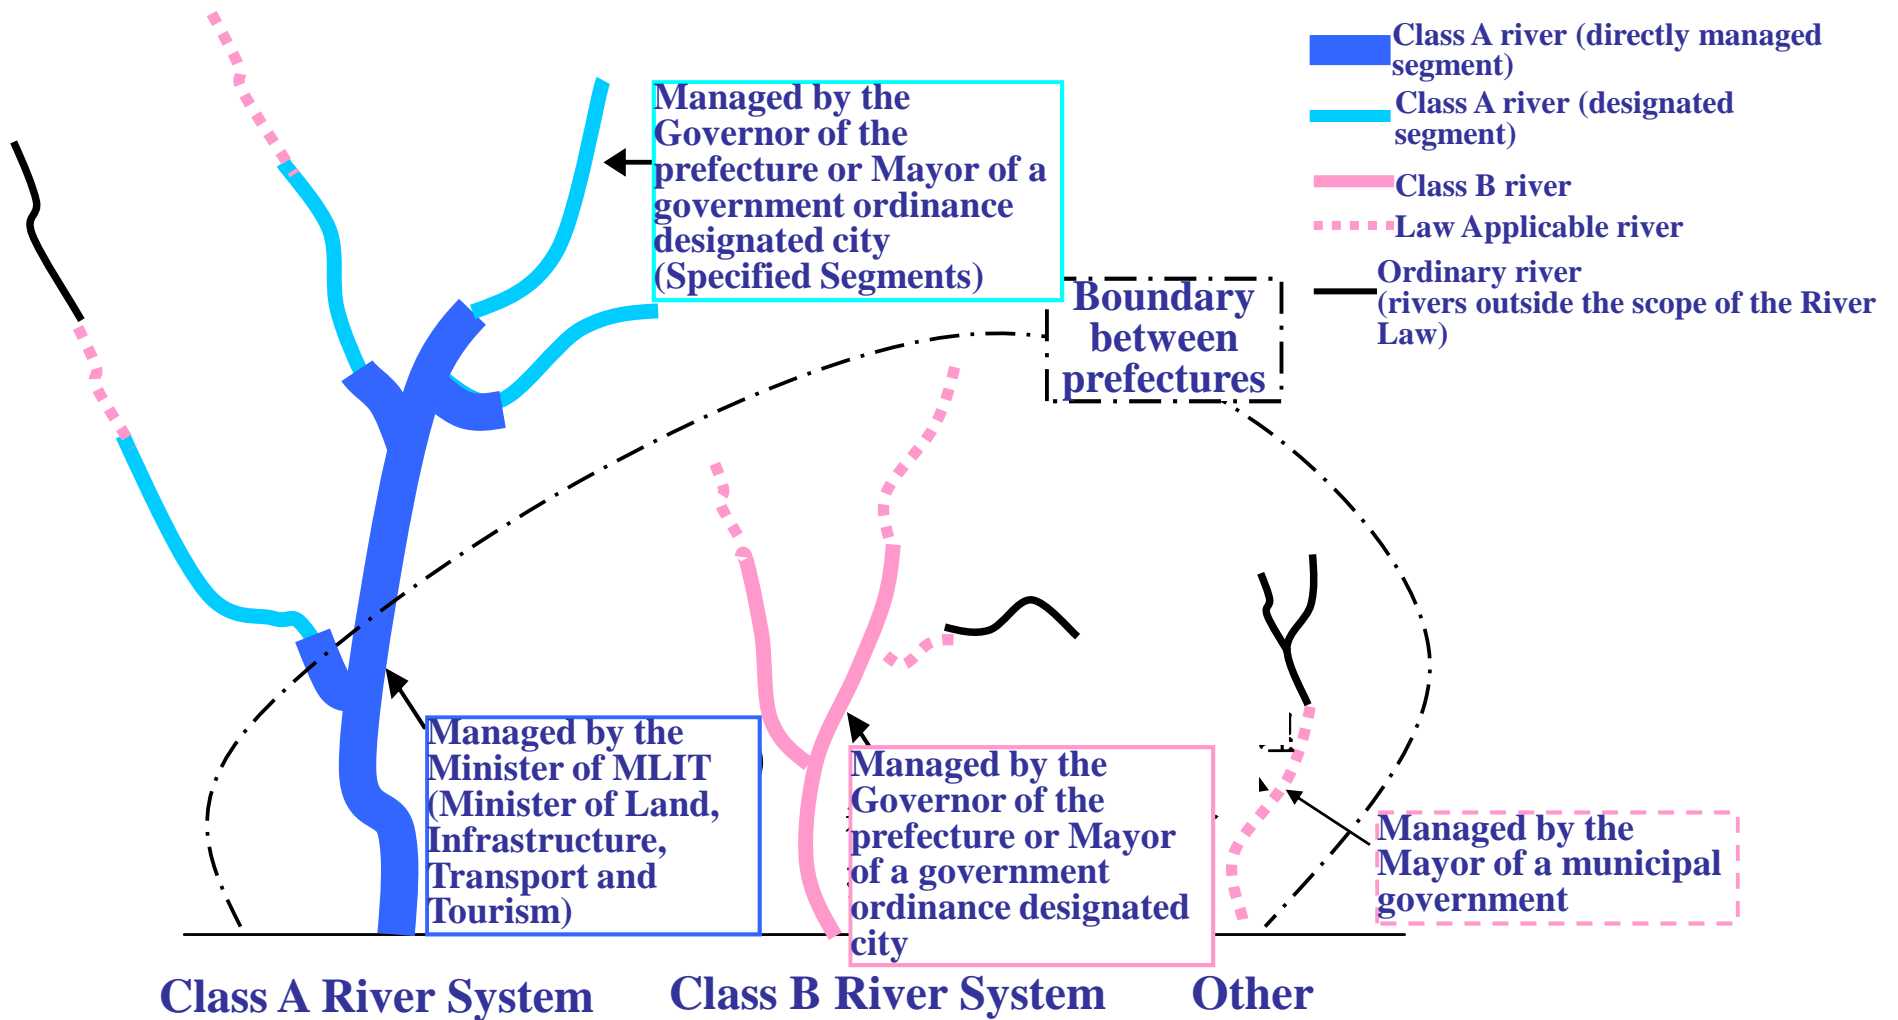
Class A river (directly managed segment)

Class A river (designated segment)

Class B river

Law Applicable river

Ordinary river (rivers outside the scope of the River Law)

Managed by the Governor of the prefecture or Mayor of a government ordinance designated city (Specified Segments)

Boundary between prefectures

Managed by the Minister of MLIT (Minister of Land, Infrastructure, Transport and Tourism)

Managed by the Governor of the prefecture or Mayor of a government ordinance designated city

Managed by the Mayor of a municipal government

Class A River System

Class B River System

Other